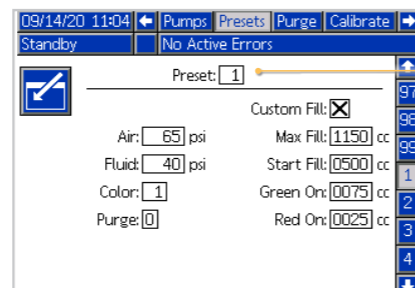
09/14/20 11:04 Pumps Presets Purge Calibrate
Standby No Active Errors

Preset: 1

Custom Fill: ☒

Air: 65 psi
Max Fill: 1150 cc

Fluid: 40 psi
Start Fill: 0500 cc

Color: 1
Green On: 0075 cc

Purge: 0
Red On: 0025 cc

97
98
99
1
2
3
4